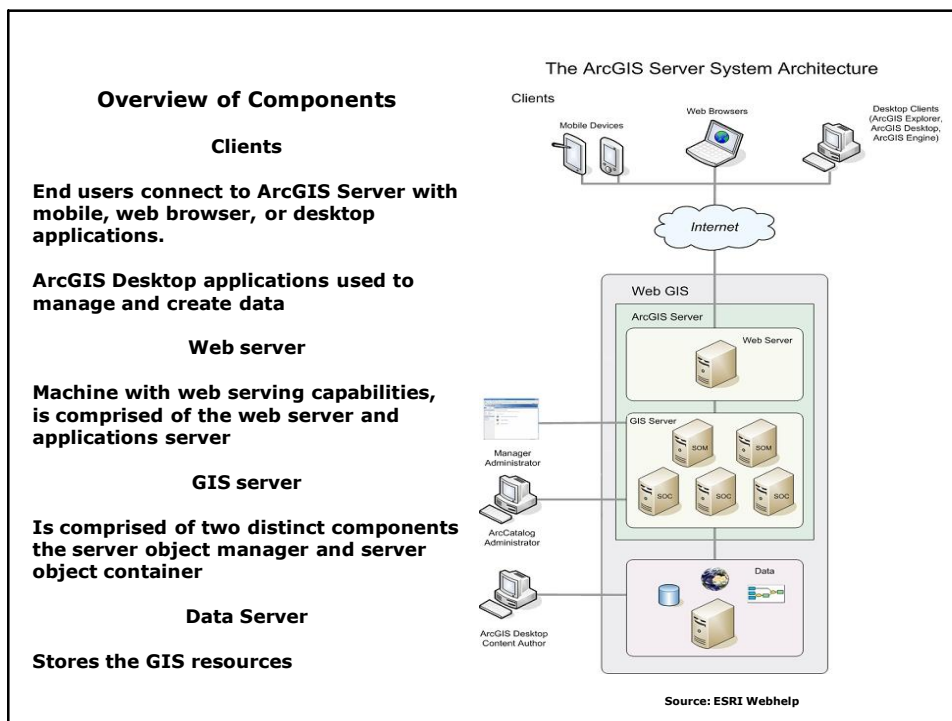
Overview of Components

Clients

End users connect to ArcGIS Server with mobile, web browser, or desktop applications.

ArcGIS Desktop applications used to manage and create data

Web server

Machine with web serving capabilities, is comprised of the web server and applications server

GIS server

Is comprised of two distinct components the server object manager and server object container

Data Server

Stores the GIS resources

The ArcGIS Server System Architecture

Clients

Mobile Devices

Web Browsers

Desktop Clients (ArcGIS Explorer, ArcGIS Desktop, ArcGIS Engine)

Internet

Web GIS

ArcGIS Server

Web Server

GIS Server

SOM

SOM

SOC

SOC

SOC

Manager Administrator

ArcCatalog Administrator

Data

ArcGIS Desktop Content Author

Source: ESRI Webhelp